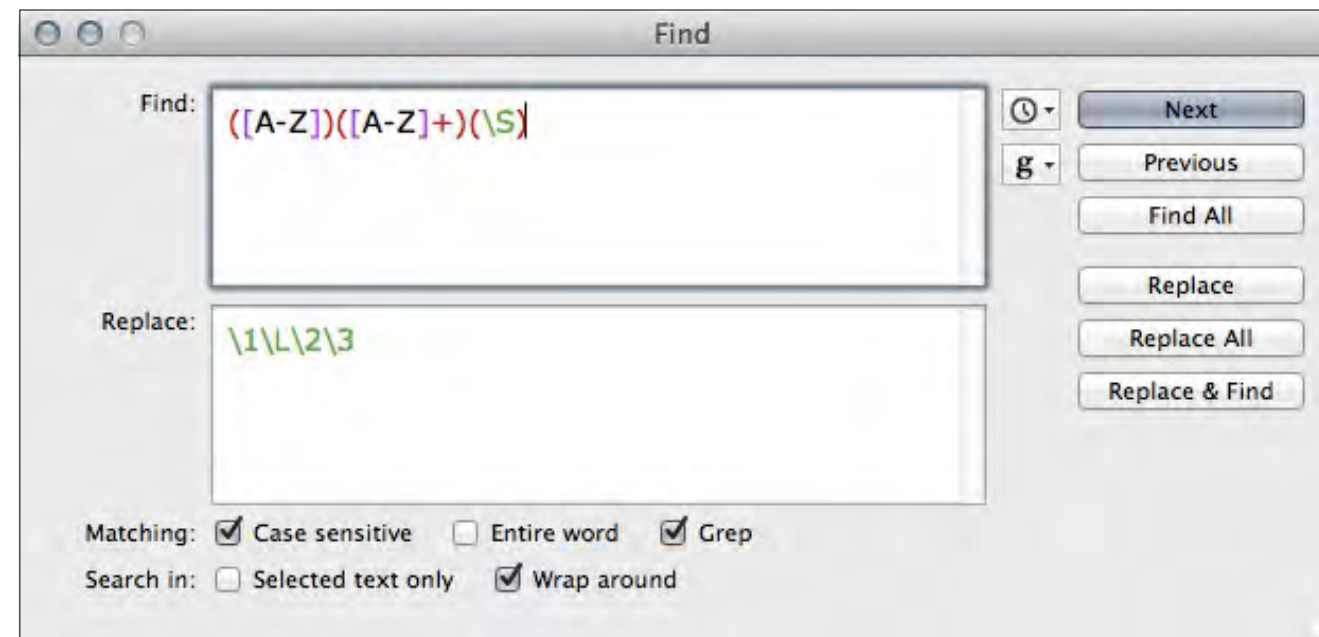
Find

Find: ([A-Z])([A-Z]+)(\S)

g

Next

Previous

Find All

Replace: \1\L\2\3

Replace

Replace All

Replace & Find

Matching: Case sensitive Entire word Grep

Search in: Selected text only Wrap around